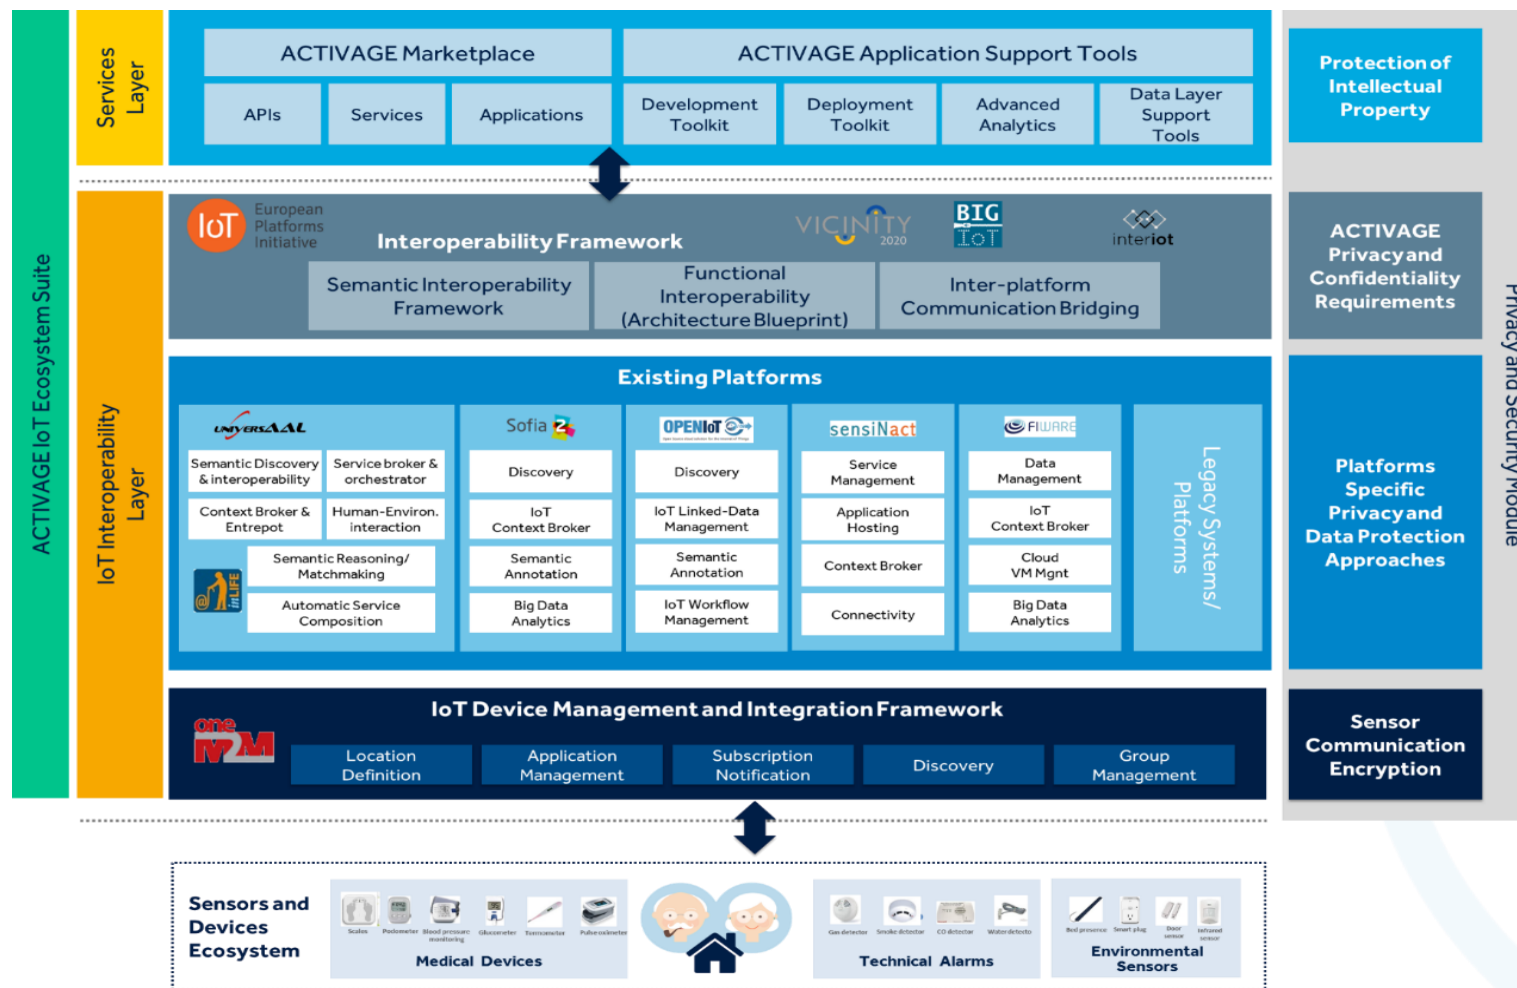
ACTIVAGE IoT Ecosystem Suite

Services Layer

ACTIVAGE Marketplace

APIs

Services

Applications

ACTIVAGE Application Support Tools

Development Toolkit

Deployment Toolkit

Advanced Analytics

Data Layer Support Tools

Protection of Intellectual Property

IoT Interoperability Layer

IoT European Platforms Initiative

Interoperability Framework

VICINITY 2020

BIG IoT

interiot

Semantic Interoperability Framework

Functional Interoperability (Architecture Blueprint)

Inter-platform Communication Bridging

ACTIVAGE Privacy and Confidentiality Requirements

Privacy and Security Module

Existing Platforms

UNIVERSAAL

Semantic Discovery & interoperability

Service broker & orchestrator

Context Broker & Entrepot

Human-Environ. interaction

Semantic Reasoning/ Matchmaking

Automatic Service Composition

inLIFE

Sofia

Discovery

IoT Context Broker

Semantic Annotation

Big Data Analytics

OPENIoT

Discovery

IoT Linked-Data Management

Semantic Annotation

IoT Workflow Management

sensiNact

Service Management

Application Hosting

Context Broker

Connectivity

FIWARE

Data Management

IoT Context Broker

Cloud VM Mgnt

Big Data Analytics

Legacy Systems/ Platforms

Platforms Specific Privacy and Data Protection Approaches

oneM2M

IoT Device Management and Integration Framework

Location Definition

Application Management

Subscription Notification

Discovery

Group Management

Sensor Communication Encryption

Sensors and Devices Ecosystem

Scales

Podometer

Blood pressure monitoring

Glucometer

Termometer

Pulse oximeter

Medical Devices

Gas detector

Smoke detector

CO detector

Water detector

Technical Alarms

Bed presence

Smart plug

Door sensor

Infrared sensor

Environmental Sensors